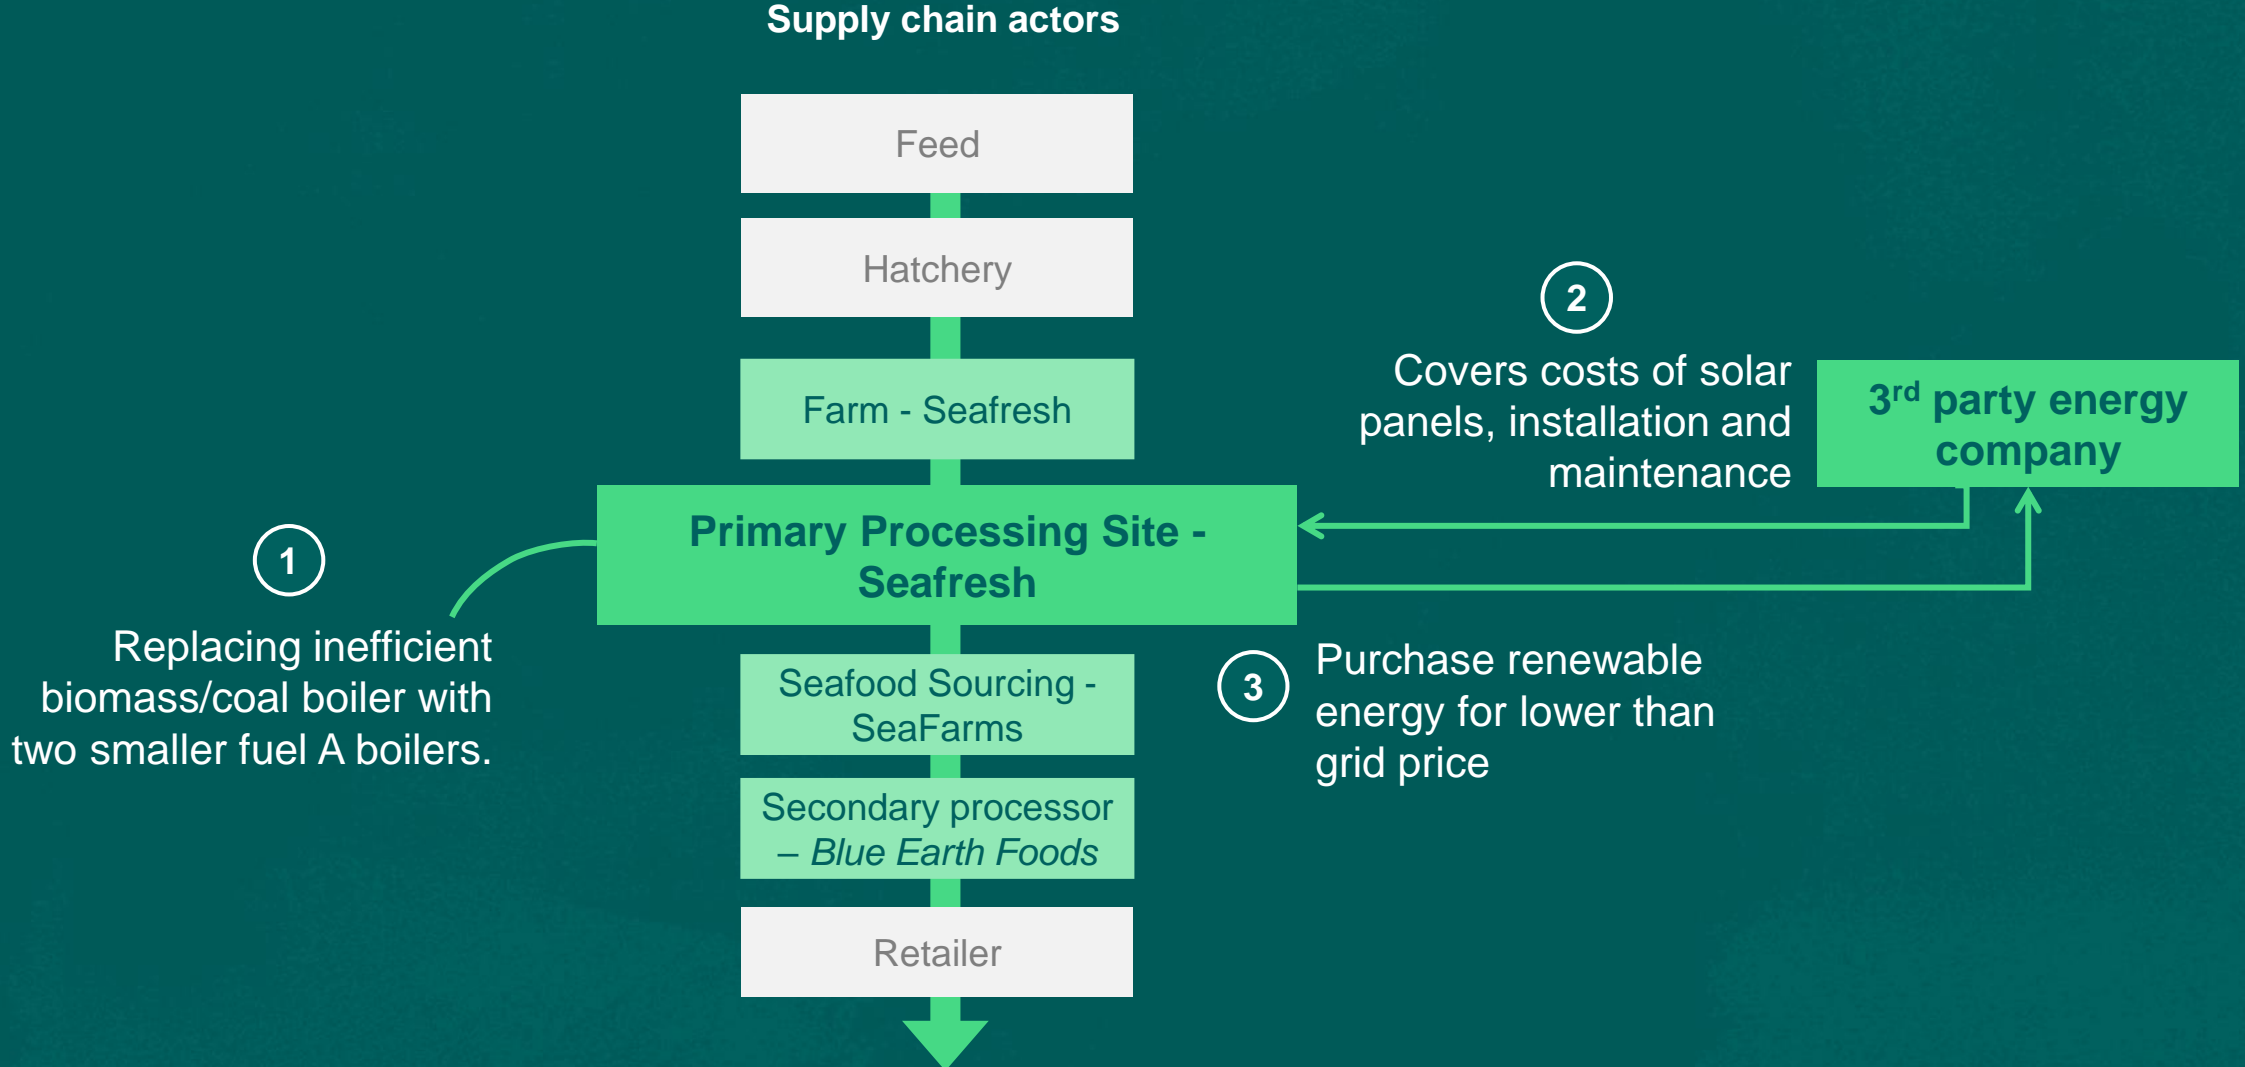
Supply chain actors

Feed

Hatchery

Farm - Seafresh

Primary Processing Site - Seafresh

Seafood Sourcing - SeaFarms

Secondary processor – *Blue Earth Foods*

Retailer

1

Replacing inefficient biomass/coal boiler with two smaller fuel A boilers.

2

Covers costs of solar panels, installation and maintenance

3$^{rd}$ party energy company

3

Purchase renewable energy for lower than grid price